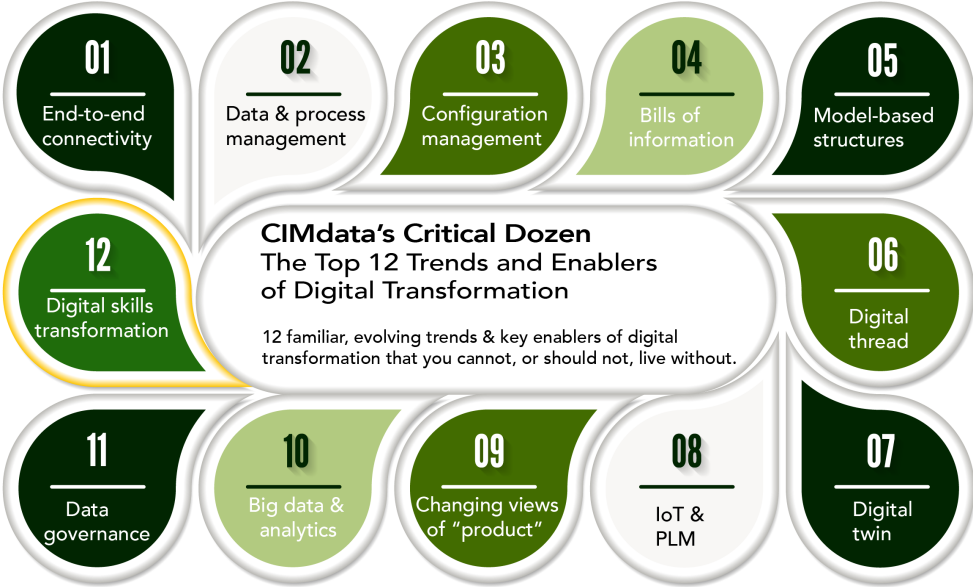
01
End-to-end connectivity

02
Data & process management

03
Configuration management

04
Bills of information

05
Model-based structures

12
Digital skills transformation

CIMdata's Critical Dozen
The Top 12 Trends and Enablers of Digital Transformation

12 familiar, evolving trends & key enablers of digital transformation that you cannot, or should not, live without.

06
Digital thread

11
Data governance

10
Big data & analytics

09
Changing views of "product"

08
IoT & PLM

07
Digital twin